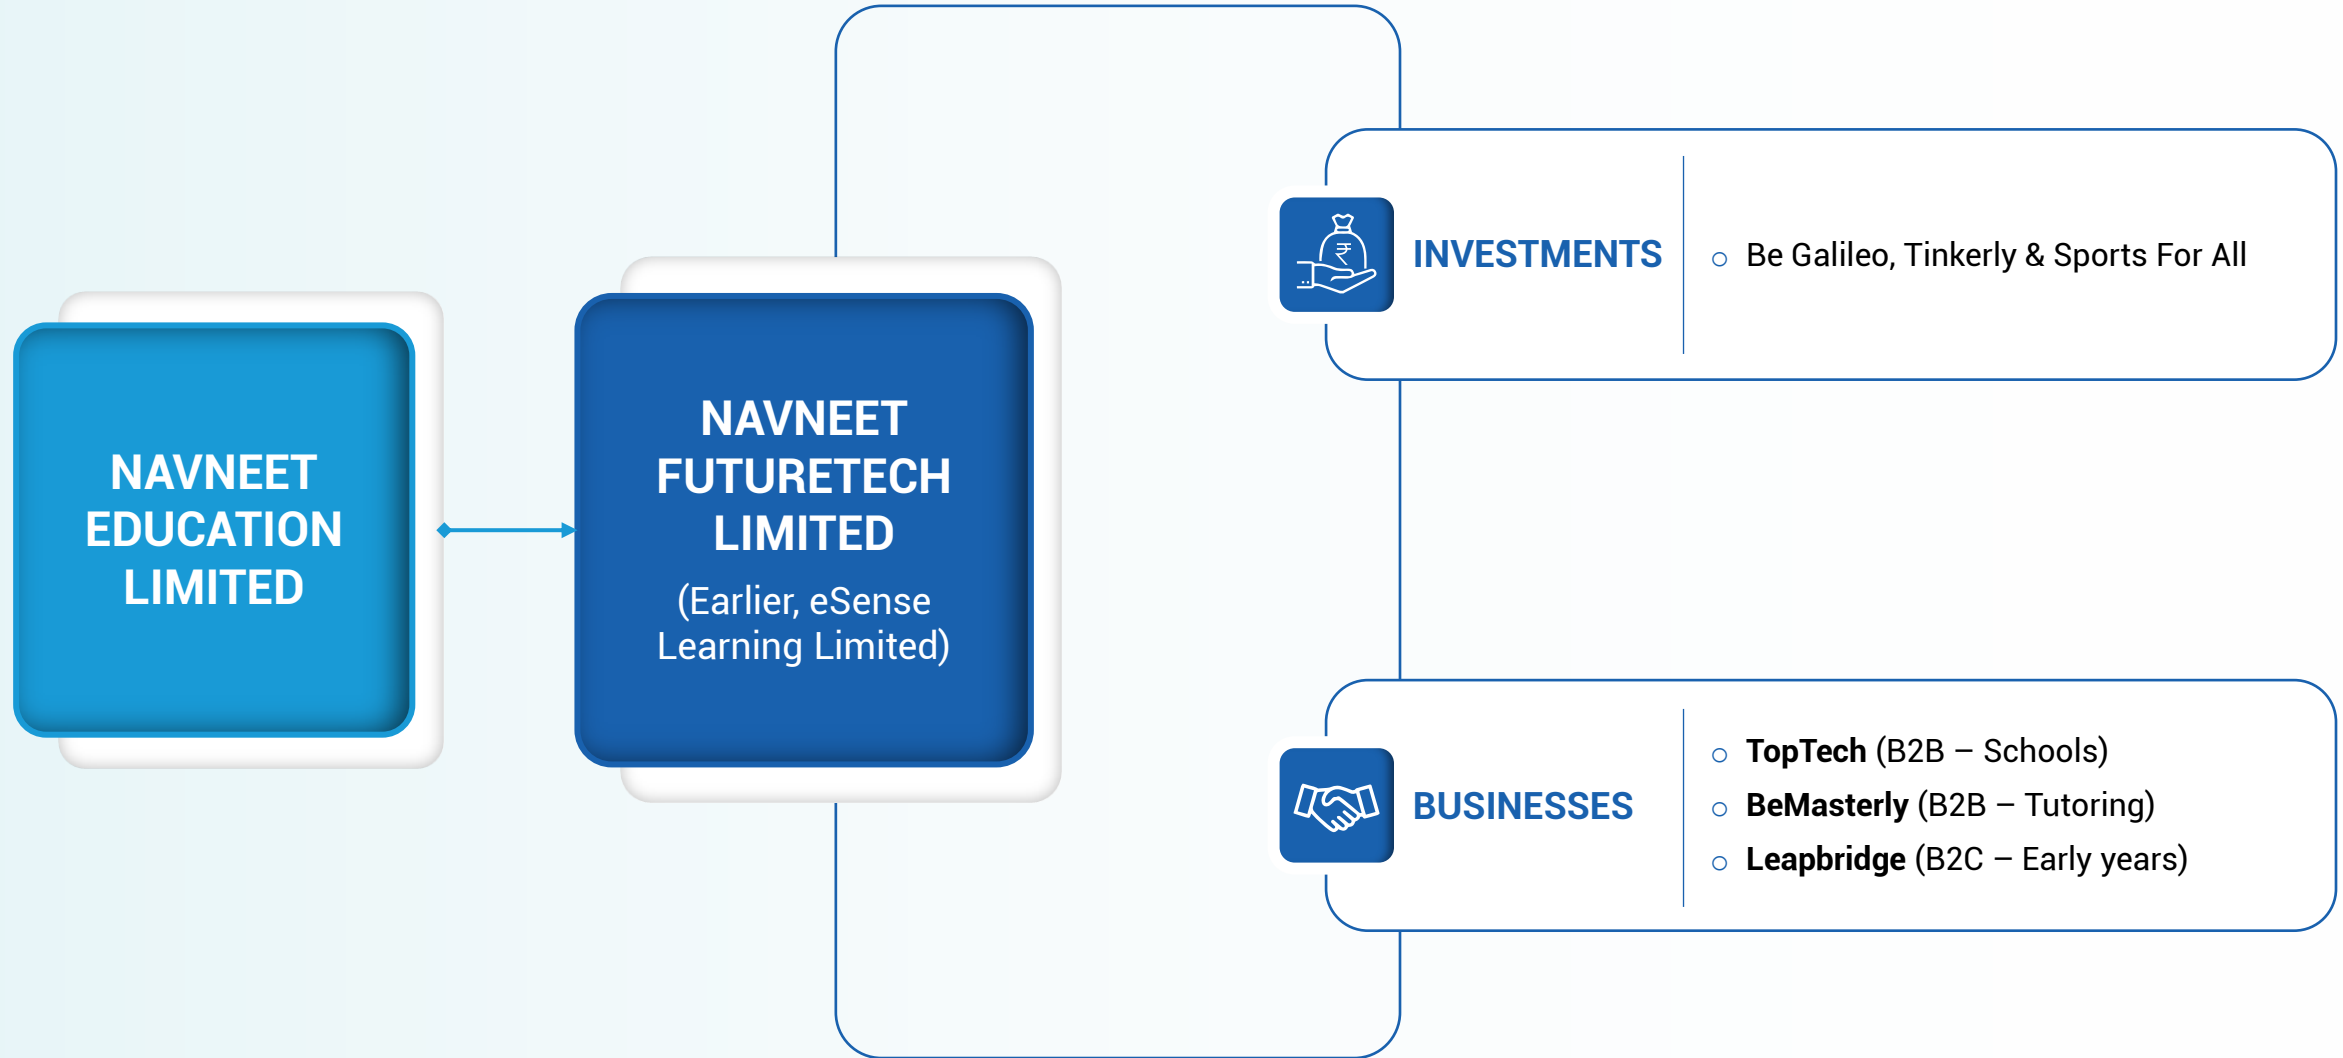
NAVNEET EDUCATION LIMITED

NAVNEET FUTURETECH LIMITED
(Earlier, eSense Learning Limited)

INVESTMENTS

○ Be Galileo, Tinkerly & Sports For All

BUSINESSES

○ **TopTech** (B2B – Schools)
○ **BeMasterly** (B2B – Tutoring)
○ **Leapbridge** (B2C – Early years)